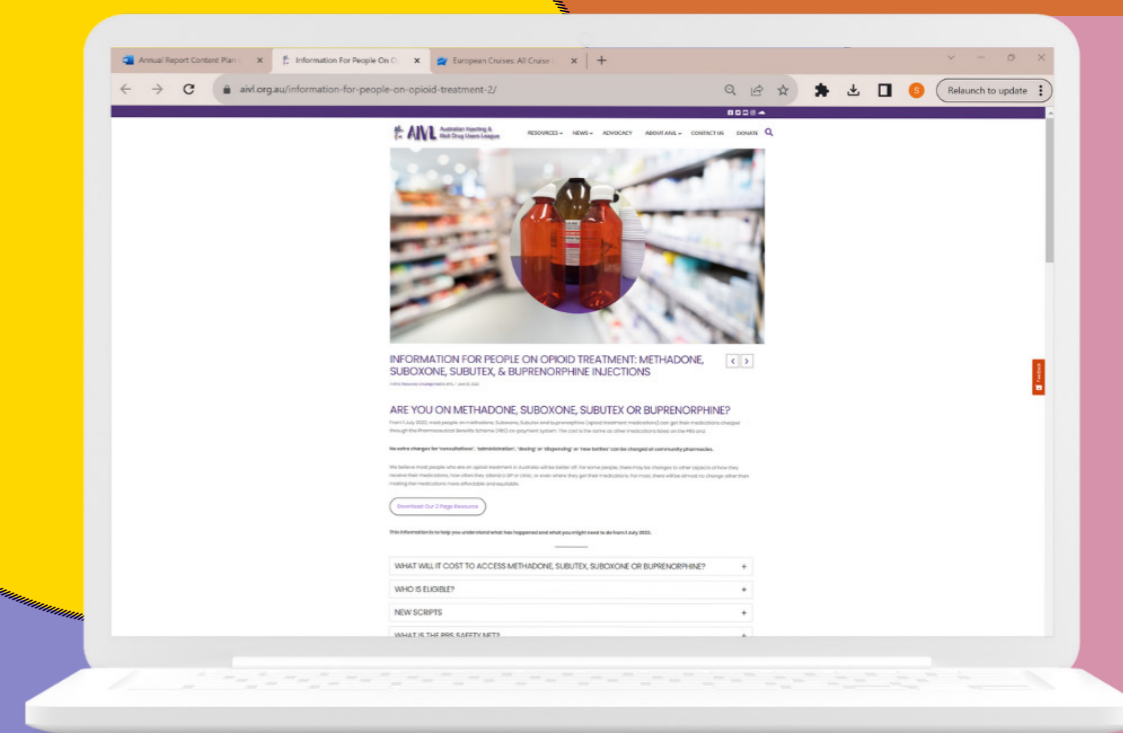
Annual Report Content Plan ×
Information For People On O ×
European Cruises: All Cruise ×
+

aivl.org.au/information-for-people-on-opioid-treatment-2/

Relaunch to update

AIVL Australian Injecting & Illicit Drug Users League

RESOURCES NEWS ADVOCACY ABOUT AIVL CONTACT US DONATE

INFORMATION FOR PEOPLE ON OPIOID TREATMENT: METHADONE, SUBOXONE, SUBUTEX, & BUPRENORPHINE INJECTIONS

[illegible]

ARE YOU ON METHADONE, SUBOXONE, SUBUTEX OR BUPRENORPHINE?

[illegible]

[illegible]

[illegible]

Download Our 2 Page Resource

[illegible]

WHAT WILL IT COST TO ACCESS METHADONE, SUBUTEX, SUBOXONE OR BUPRENORPHINE? +

WHO IS ELIGIBLE? +

NEW SCRIPTS +

WHAT IS THE PBS SAFETY NET? +